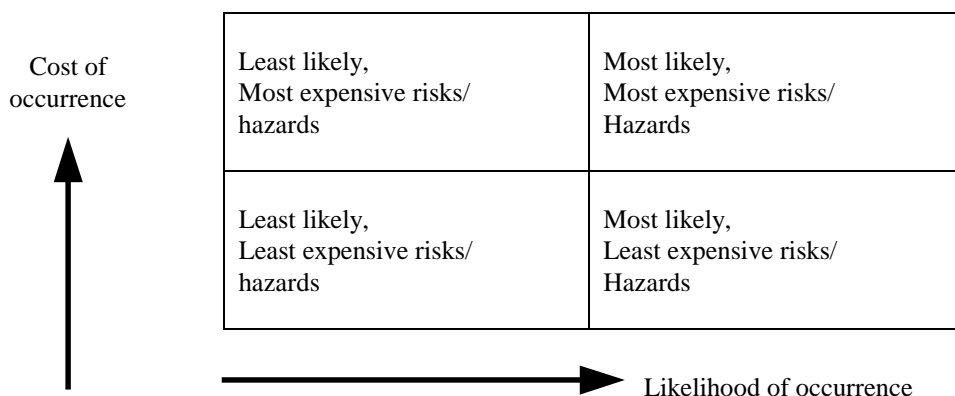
Cost of occurrence

| Least likely, Most expensive risks/ hazards | Most likely, Most expensive risks/ Hazards |
|---|---|
| Least likely, Least expensive risks/ hazards | Most likely, Least expensive risks/ Hazards |

Likelihood of occurrence